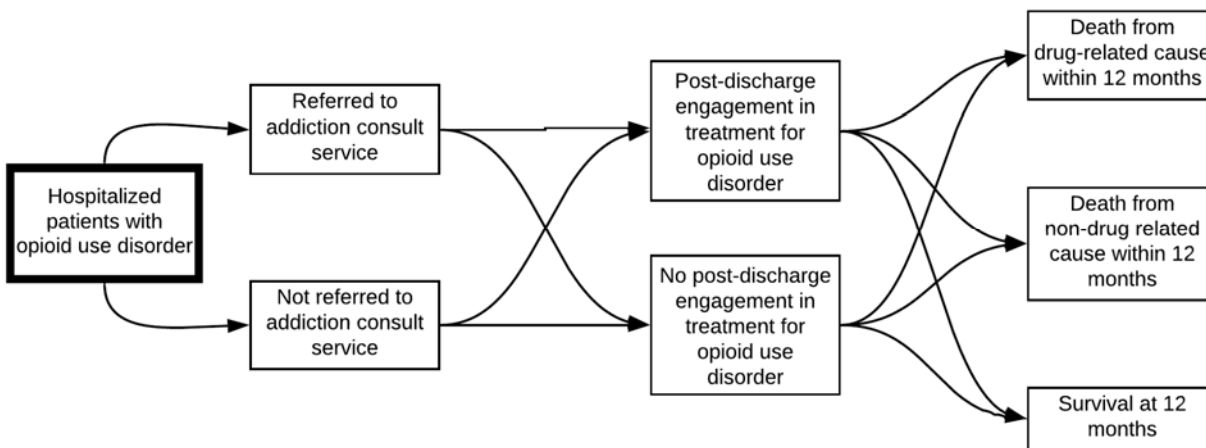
Hospitalized patients with opioid use disorder

Referred to addiction consult service

Not referred to addiction consult service

Post-discharge engagement in treatment for opioid use disorder

No post-discharge engagement in treatment for opioid use disorder

Death from drug-related cause within 12 months

Death from non-drug related cause within 12 months

Survival at 12 months